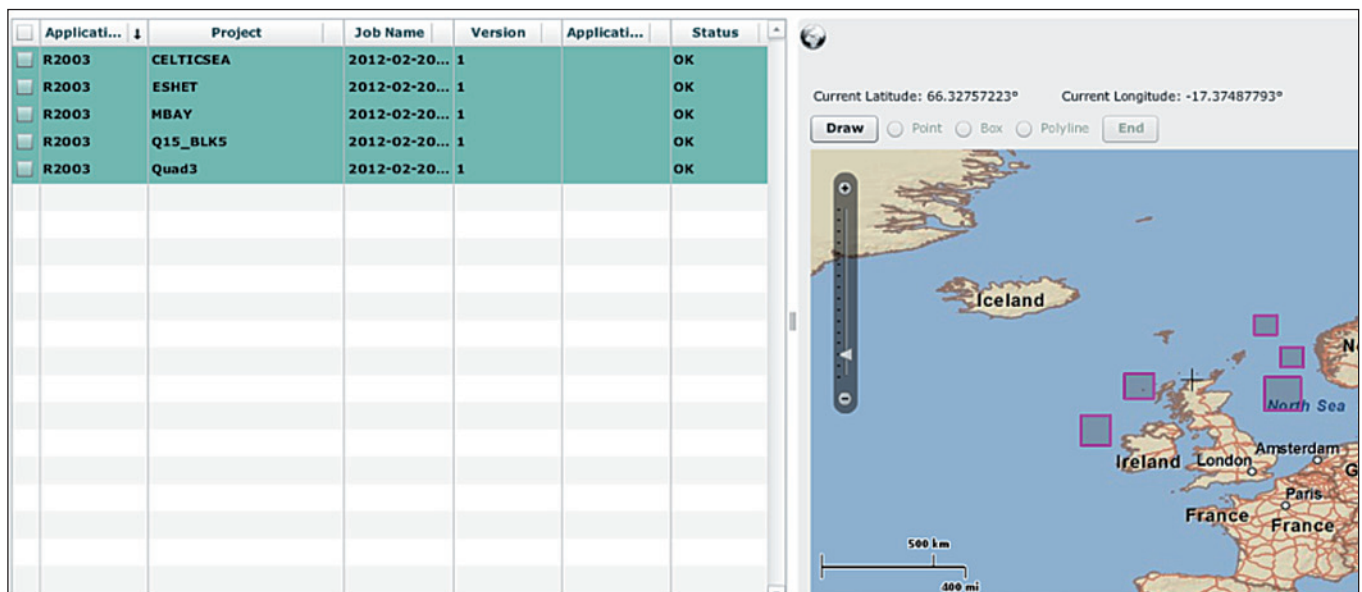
| Applicati... ↓ | Project | Job Name | Version | Applicati... | Status |
|---|---|---|---|---|---|
| R2003 | CELTICSEA | 2012-02-20... | 1 | | OK |
| R2003 | ESHET | 2012-02-20... | 1 | | OK |
| R2003 | MBAY | 2012-02-20... | 1 | | OK |
| R2003 | Q15_BLK5 | 2012-02-20... | 1 | | OK |
| R2003 | Quad3 | 2012-02-20... | 1 | | OK |

Current Latitude: 66.32757223°  Current Longitude: -17.37487793°

Draw  Point  Box  Polyline  End

Iceland
North Sea
Ireland
London
Amsterdam
Paris
France
France
500 km
400 mi